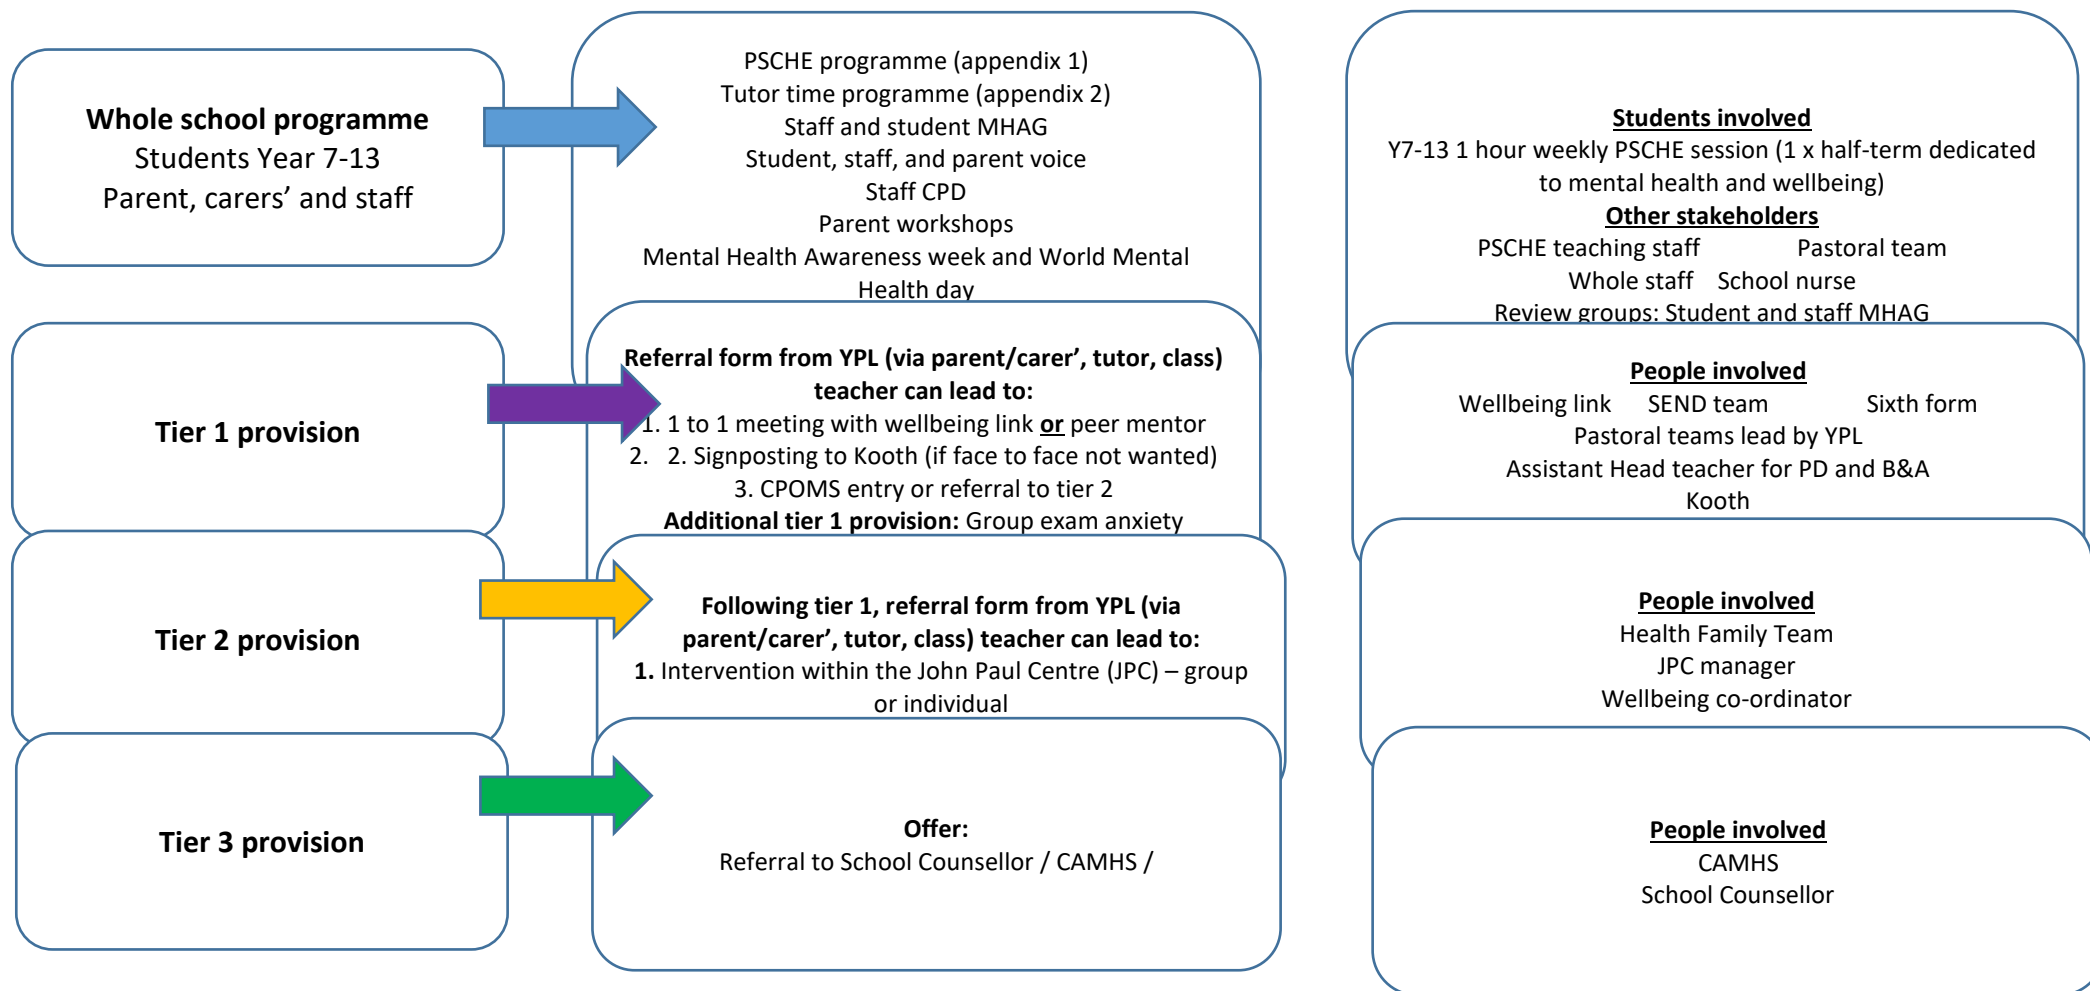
**Whole school programme**
Students Year 7-13
Parent, carers’ and staff

PSCHE programme (appendix 1)
Tutor time programme (appendix 2)
Staff and student MHAG
Student, staff, and parent voice
Staff CPD
Parent workshops
Mental Health Awareness week and World Mental Health day

**Students involved**
Y7-13 1 hour weekly PSCHE session (1 x half-term dedicated to mental health and wellbeing)
**Other stakeholders**
PSCHE teaching staff Pastoral team
Whole staff School nurse
Review groups: Student and staff MHAG

**Tier 1 provision**

**Referral form from YPL (via parent/carer’, tutor, class) teacher can lead to:**
1. 1 to 1 meeting with wellbeing link **or** peer mentor
2. 2. Signposting to Kooth (if face to face not wanted)
3. CPOMS entry or referral to tier 2
**Additional tier 1 provision:** Group exam anxiety

**People involved**
Wellbeing link SEND team Sixth form
Pastoral teams lead by YPL
Assistant Head teacher for PD and B&A
Kooth

**Tier 2 provision**

**Following tier 1, referral form from YPL (via parent/carer’, tutor, class) teacher can lead to:**
**1.** Intervention within the John Paul Centre (JPC) – group or individual

**People involved**
Health Family Team
JPC manager
Wellbeing co-ordinator

**Tier 3 provision**

**Offer:**
Referral to School Counsellor / CAMHS /

**People involved**
CAMHS
School Counsellor